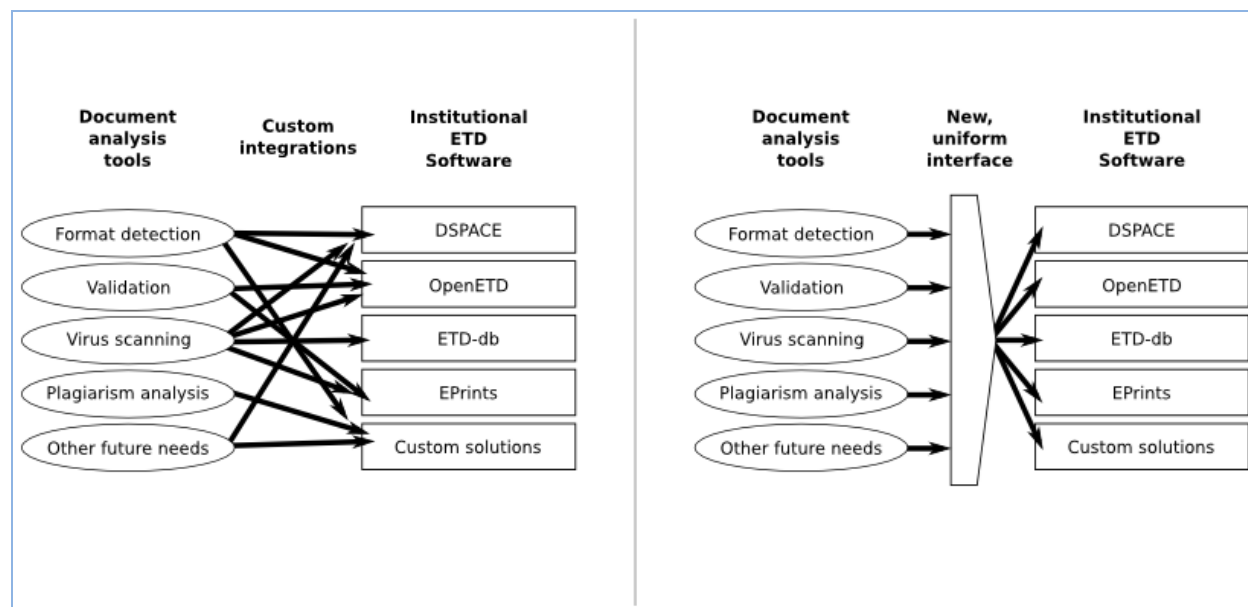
Document analysis tools

Custom integrations

Institutional ETD Software

Format detection

Validation

Virus scanning

Plagiarism analysis

Other future needs

DSPACE

OpenETD

ETD-db

EPrints

Custom solutions

Document analysis tools

New, uniform interface

Institutional ETD Software

Format detection

Validation

Virus scanning

Plagiarism analysis

Other future needs

DSPACE

OpenETD

ETD-db

EPrints

Custom solutions